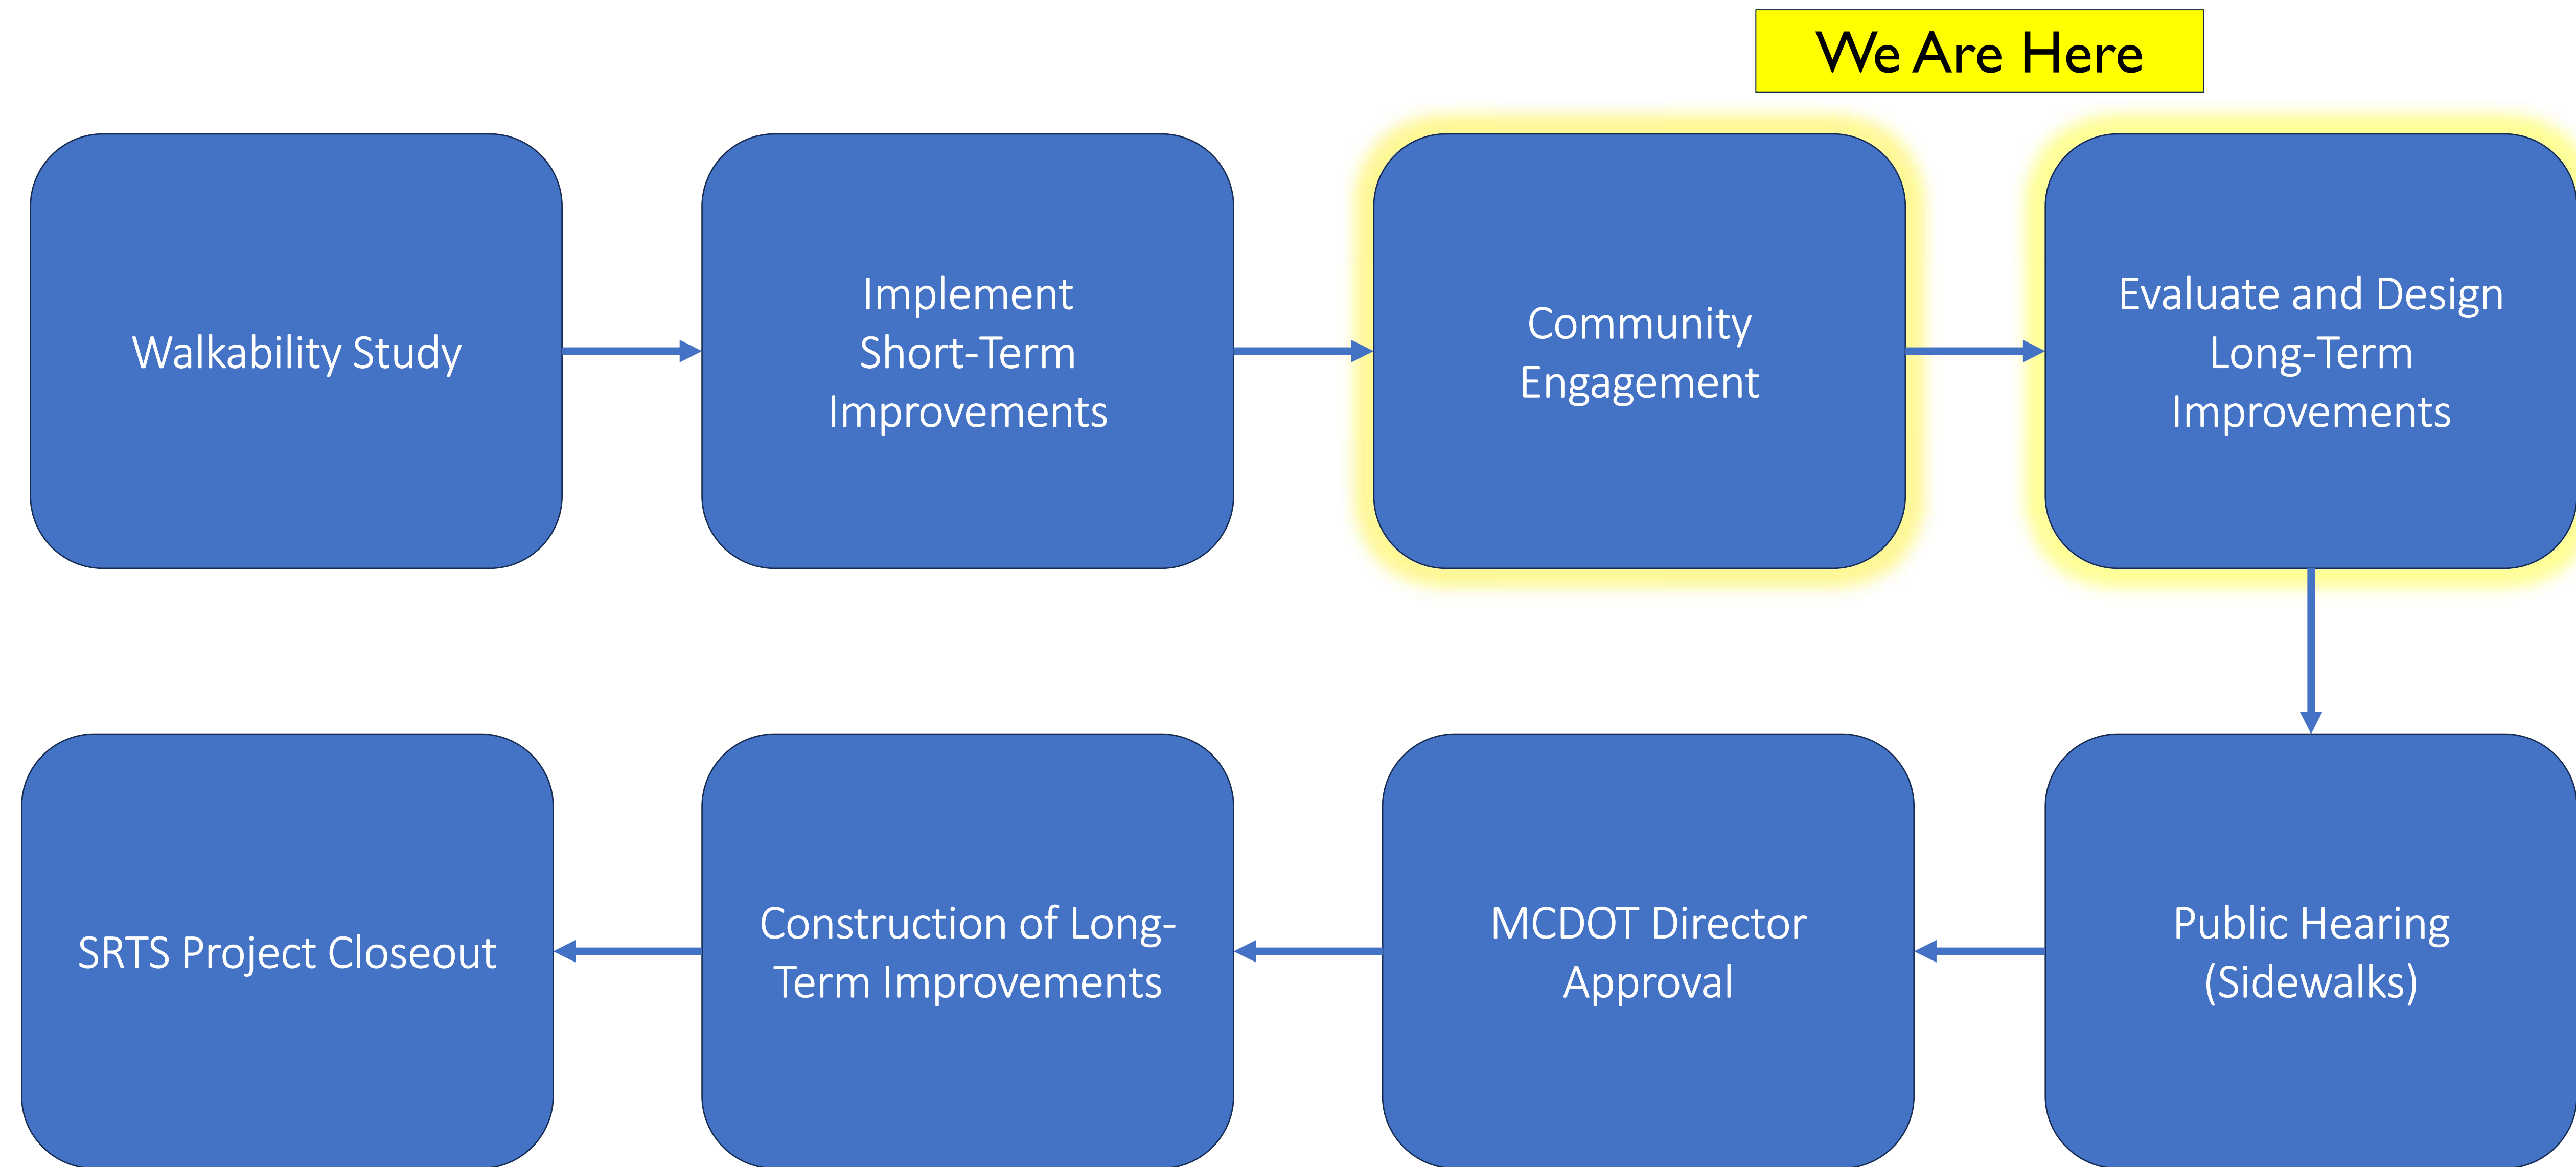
We Are Here

Walkability Study

Implement Short-Term Improvements

Community Engagement

Evaluate and Design Long-Term Improvements

Public Hearing (Sidewalks)

MCDOT Director Approval

Construction of Long-Term Improvements

SRTS Project Closeout